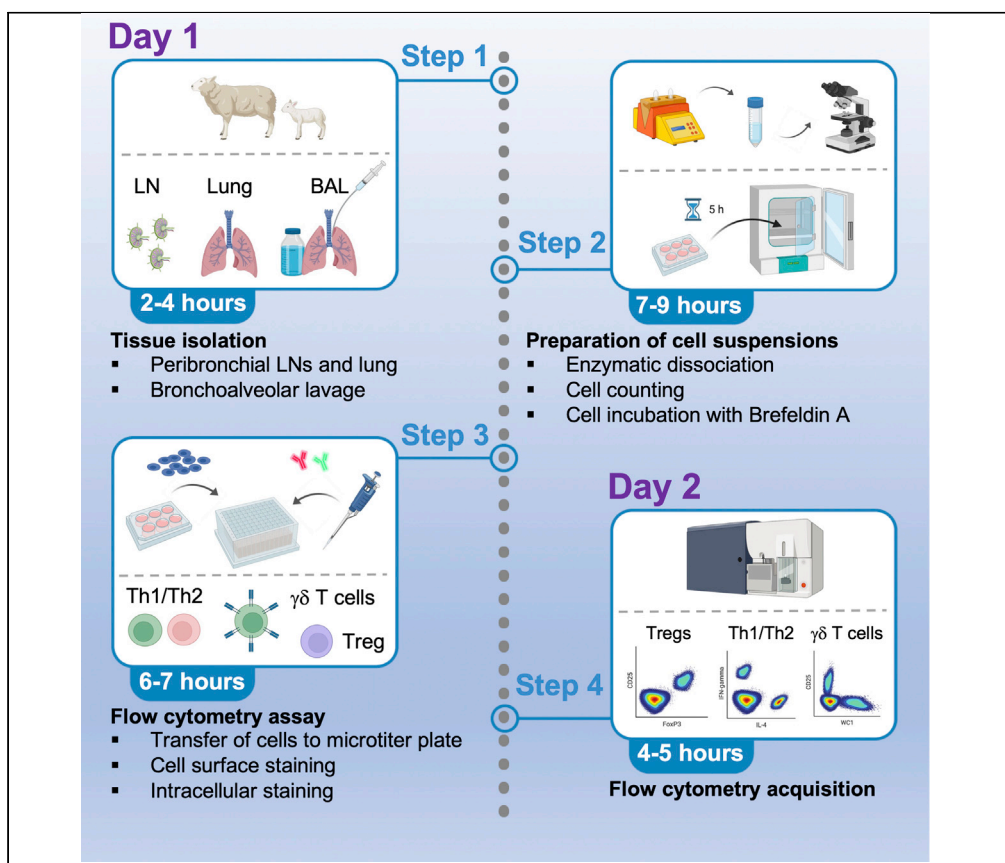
Day 1

Step 1

LN Lung BAL

2-4 hours

Tissue isolation
▪ Peribronchial LNs and lung
▪ Bronchoalveolar lavage

5 h

Step 2

7-9 hours

Preparation of cell suspensions
▪ Enzymatic dissociation
▪ Cell counting
▪ Cell incubation with Brefeldin A

Step 3

Th1/Th2 $\gamma\delta$ T cells Treg

6-7 hours

Flow cytometry assay
▪ Transfer of cells to microtiter plate
▪ Cell surface staining
▪ Intracellular staining

Day 2

Step 4

Tregs Th1/Th2 $\gamma\delta$ T cells

CD25 FoxP3 IFN-gamma IL-4 CD25 WC1

4-5 hours

Flow cytometry acquisition